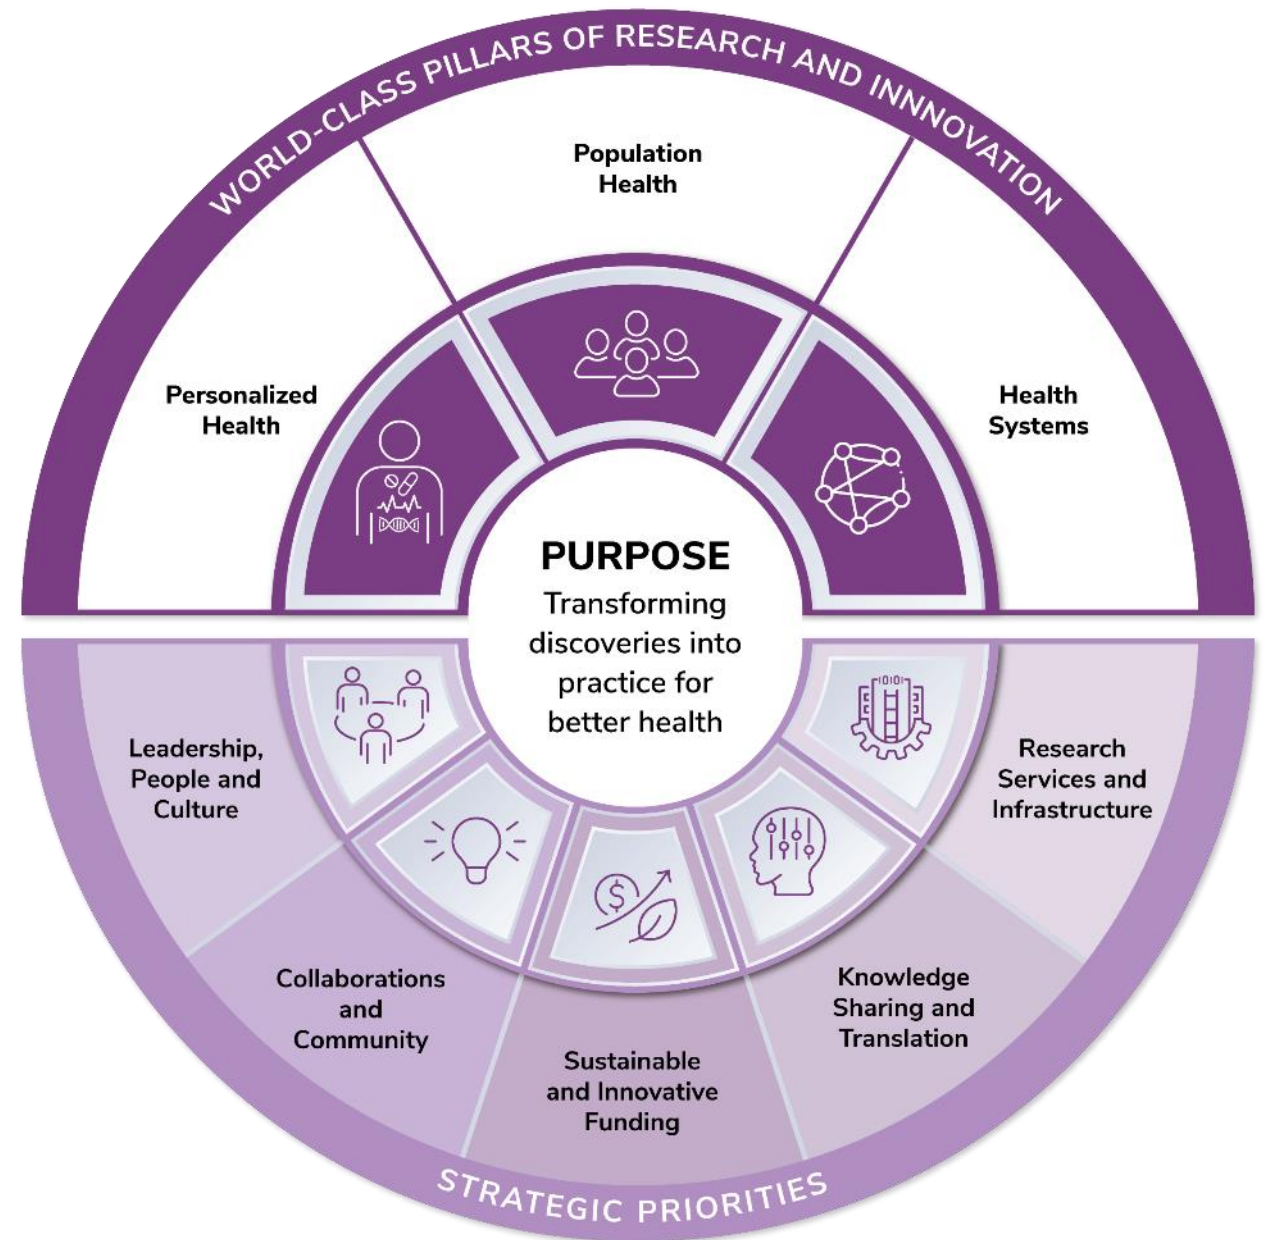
WORLD-CLASS PILLARS OF RESEARCH AND INNOVATION

Population Health

Personalized Health

Health Systems

PURPOSE
Transforming discoveries into practice for better health

Leadership, People and Culture

Research Services and Infrastructure

Collaborations and Community

Knowledge Sharing and Translation

Sustainable and Innovative Funding

STRATEGIC PRIORITIES